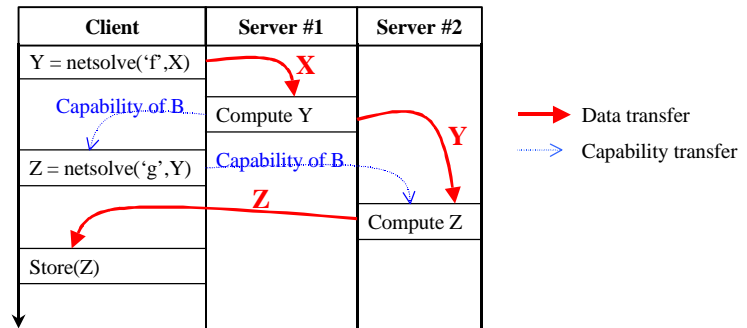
| Client | Server #1 | Server #2 |
|---|---|---|
| Y = netsolve(‘f’,X) | | |
| | Compute Y | |
| Z = netsolve(‘g’,Y) | | |
| | | Compute Z |
| Store(Z) | | |

X

Capability of B

Y

Capability of B

Z

Data transfer

Capability transfer